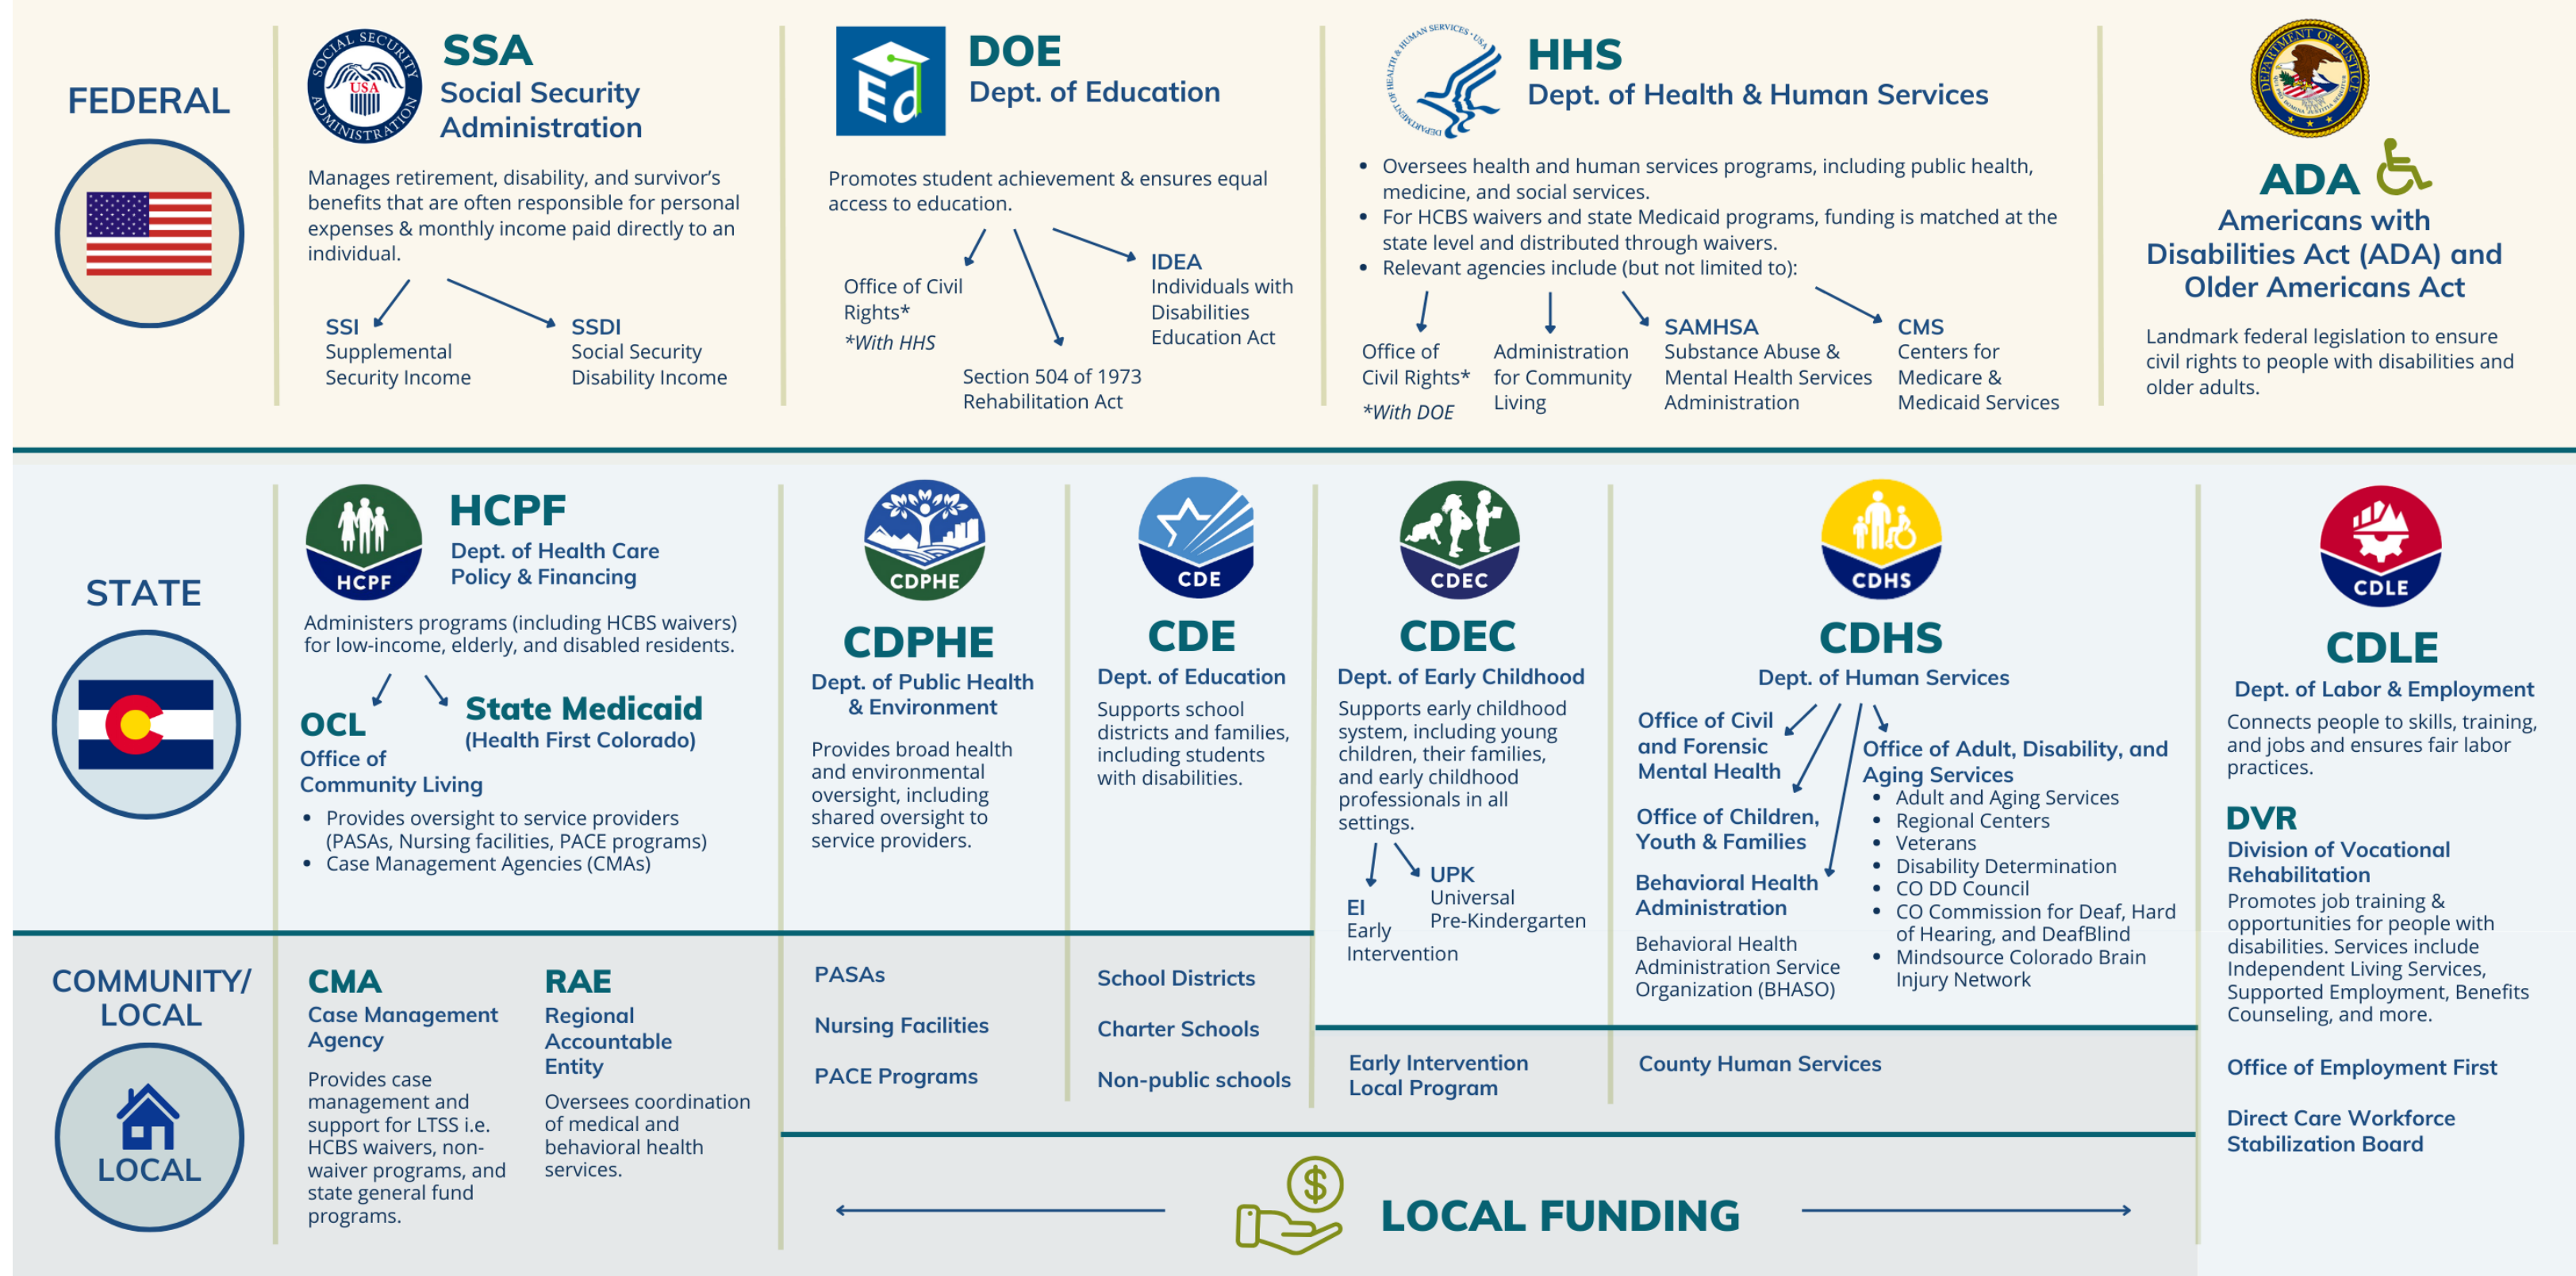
FEDERAL

SOCIAL SECURITY ADMINISTRATION USA

SSA
Social Security Administration

Manages retirement, disability, and survivor's benefits that are often responsible for personal expenses & monthly income paid directly to an individual.

SSI
Supplemental Security Income

SSDI
Social Security Disability Income

Ed

DOE
Dept. of Education

Promotes student achievement & ensures equal access to education.

Office of Civil Rights*
*With HHS

Section 504 of 1973 Rehabilitation Act

IDEA
Individuals with Disabilities Education Act

DEPARTMENT OF HEALTH & HUMAN SERVICES USA

HHS
Dept. of Health & Human Services

• Oversees health and human services programs, including public health, medicine, and social services.
• For HCBS waivers and state Medicaid programs, funding is matched at the state level and distributed through waivers.
• Relevant agencies include (but not limited to):

Office of Civil Rights*
*With DOE

Administration for Community Living

SAMHSA
Substance Abuse & Mental Health Services Administration

CMS
Centers for Medicare & Medicaid Services

DEPARTMENT OF JUSTICE

ADA
Americans with Disabilities Act (ADA) and Older Americans Act

Landmark federal legislation to ensure civil rights to people with disabilities and older adults.

STATE

HCPF

HCPF
Dept. of Health Care Policy & Financing

Administers programs (including HCBS waivers) for low-income, elderly, and disabled residents.

OCL
Office of Community Living

State Medicaid
(Health First Colorado)

• Provides oversight to service providers (PASAs, Nursing facilities, PACE programs)
• Case Management Agencies (CMAs)

CDPHE

CDPHE
Dept. of Public Health & Environment

Provides broad health and environmental oversight, including shared oversight to service providers.

CDE

CDE
Dept. of Education

Supports school districts and families, including students with disabilities.

CDEC

CDEC
Dept. of Early Childhood

Supports early childhood system, including young children, their families, and early childhood professionals in all settings.

EI
Early Intervention

UPK
Universal Pre-Kindergarten

CDHS

CDHS
Dept. of Human Services

Office of Civil and Forensic Mental Health

Office of Children, Youth & Families

Behavioral Health Administration

Behavioral Health Administration Service Organization (BHASO)

Office of Adult, Disability, and Aging Services
• Adult and Aging Services
• Regional Centers
• Veterans
• Disability Determination
• CO DD Council
• CO Commission for Deaf, Hard of Hearing, and DeafBlind
• Mindsource Colorado Brain Injury Network

CDLE

CDLE
Dept. of Labor & Employment

Connects people to skills, training, and jobs and ensures fair labor practices.

DVR
Division of Vocational Rehabilitation

Promotes job training & opportunities for people with disabilities. Services include Independent Living Services, Supported Employment, Benefits Counseling, and more.

Office of Employment First

Direct Care Workforce Stabilization Board

COMMUNITY/ LOCAL

LOCAL

CMA
Case Management Agency

Provides case management and support for LTSS i.e. HCBS waivers, non-waiver programs, and state general fund programs.

RAE
Regional Accountable Entity

Oversees coordination of medical and behavioral health services.

PASAs

Nursing Facilities

PACE Programs

School Districts

Charter Schools

Non-public schools

Early Intervention Local Program

County Human Services

LOCAL FUNDING